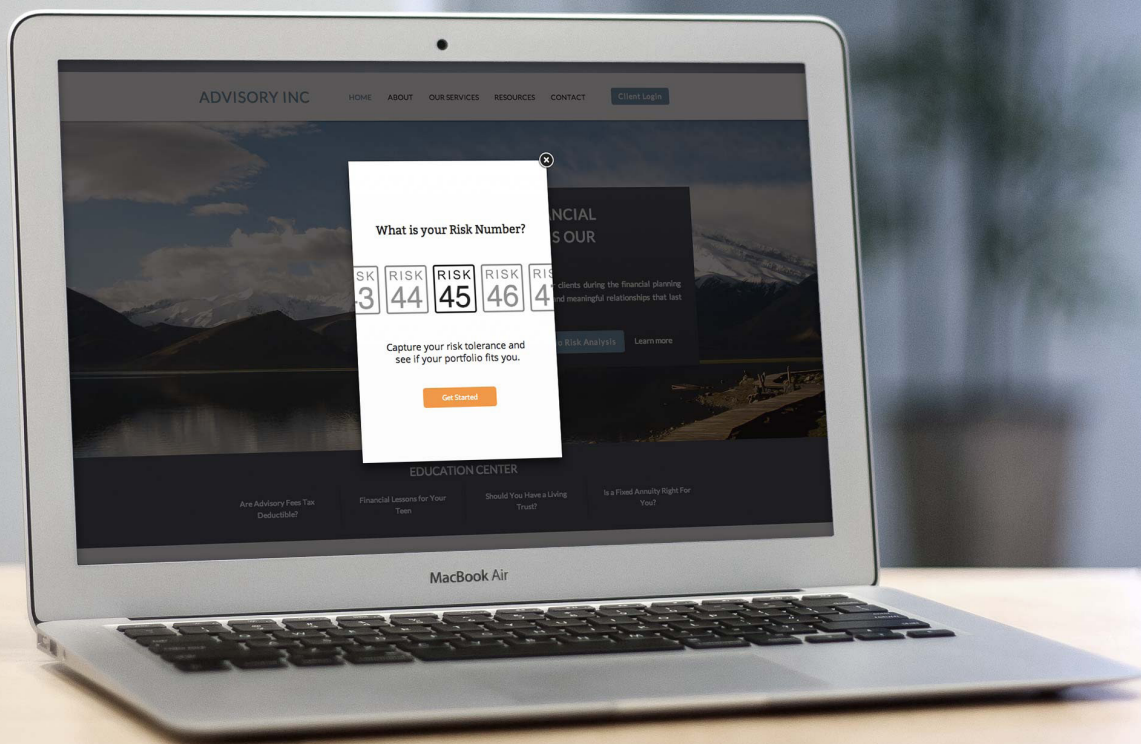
ADVISORY INC

HOME ABOUT OUR SERVICES RESOURCES CONTACT Client Login

What is your Risk Number?

SK 43 RISK 44 RISK 45 RISK 46 RIS 4

Capture your risk tolerance and see if your portfolio fits you.

Get Started

NCIAL
S OUR

clients during the financial planning
nd meaningful relationships that last

Risk Analysis Learn more

EDUCATION CENTER

Are Advisory Fees Tax Deductible?

Financial Lessons for Your Teen

Should You Have a Living Trust?

Is a Fixed Annuity Right For You?

MacBook Air